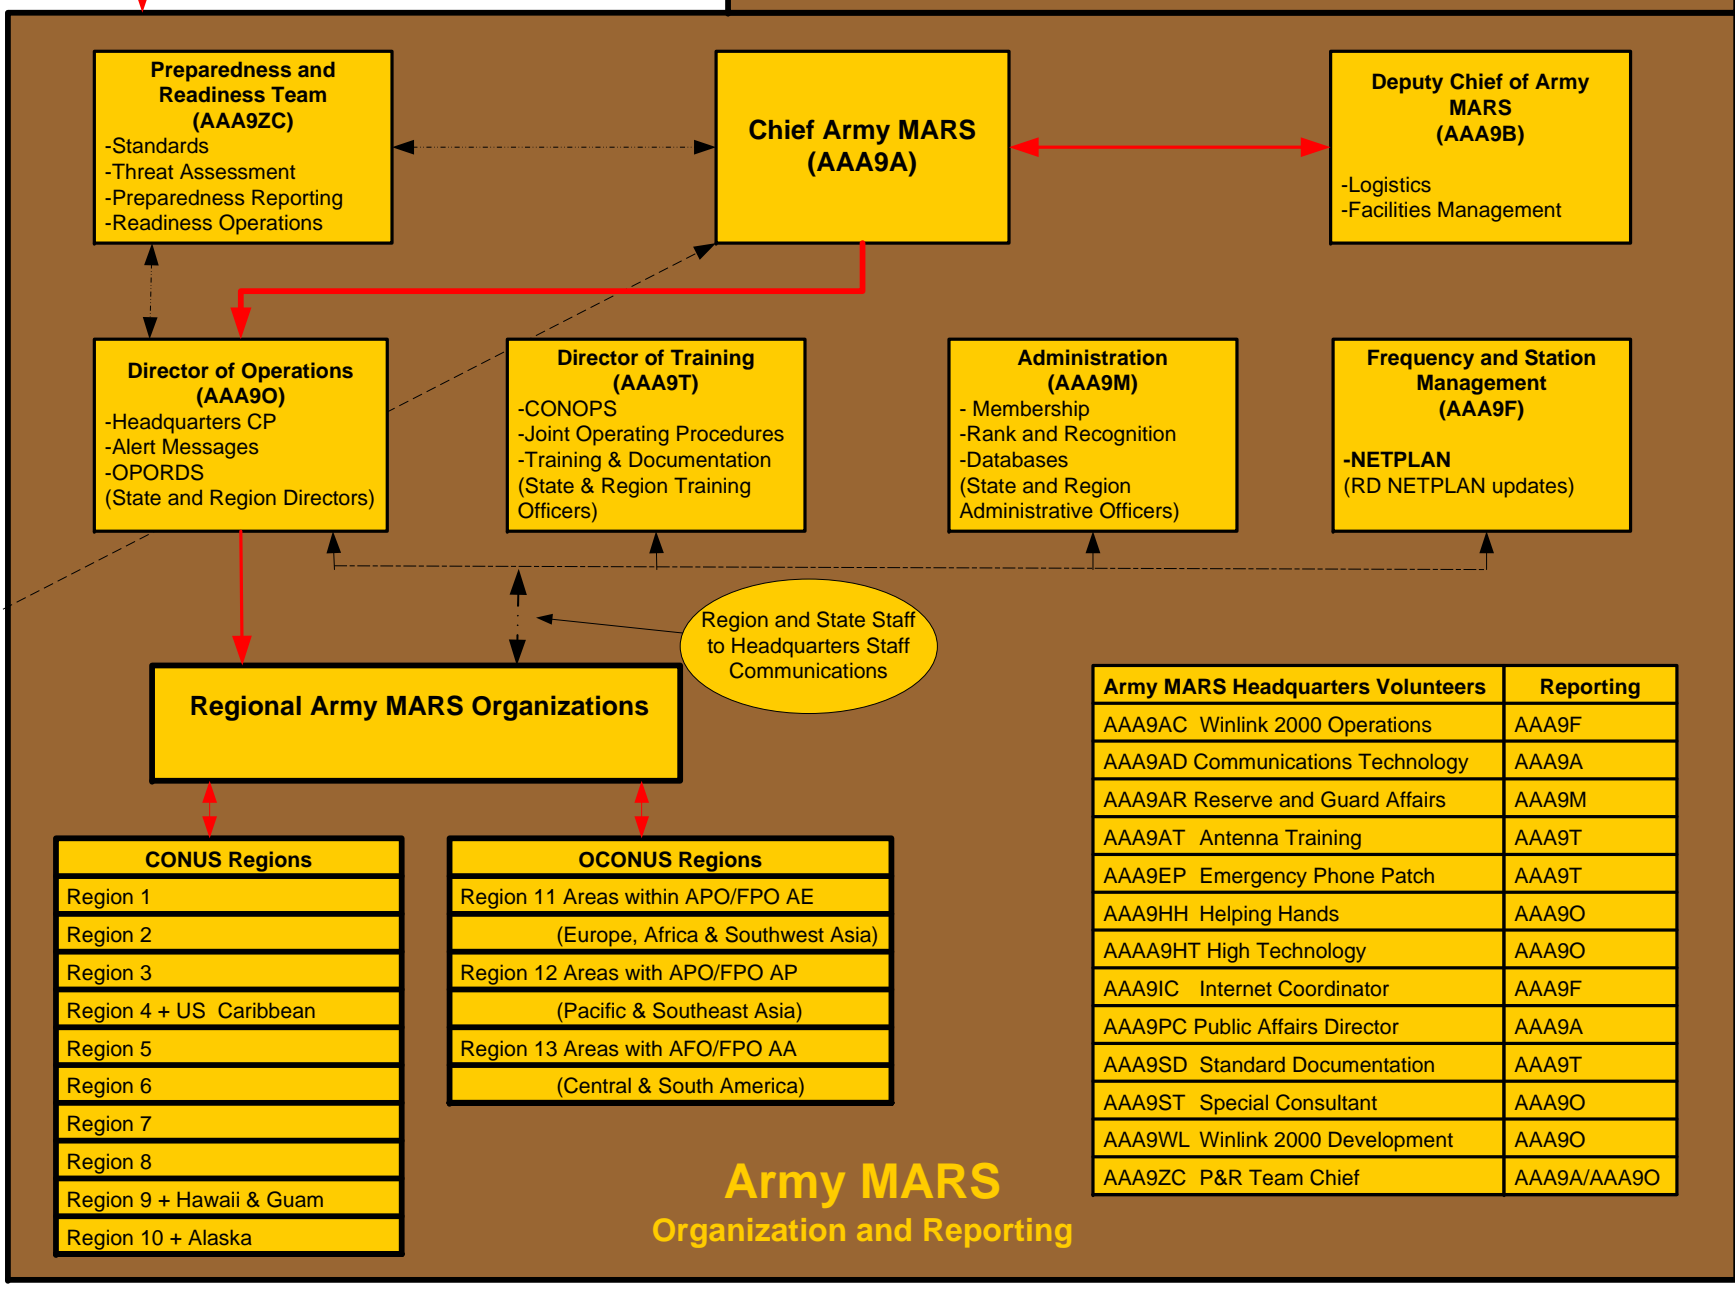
Preparedness and Readiness Team
(AAA9ZC)
-Standards
-Threat Assessment
-Preparedness Reporting
-Readiness Operations

Chief Army MARS
(AAA9A)

Deputy Chief of Army MARS
(AAA9B)

-Logistics
-Facilities Management

Director of Operations
(AAA9O)
-Headquarters CP
-Alert Messages
-OPORDS
(State and Region Directors)

Director of Training
(AAA9T)
-CONOPS
-Joint Operating Procedures
-Training & Documentation
(State & Region Training Officers)

Administration
(AAA9M)
- Membership
-Rank and Recognition
-Databases
(State and Region Administrative Officers)

Frequency and Station Management
(AAA9F)

-NETPLAN
(RD NETPLAN updates)

Region and State Staff to Headquarters Staff Communications

Regional Army MARS Organizations

| CONUS Regions |
|---|
| Region 1 |
| Region 2 |
| Region 3 |
| Region 4 + US Caribbean |
| Region 5 |
| Region 6 |
| Region 7 |
| Region 8 |
| Region 9 + Hawaii & Guam |
| Region 10 + Alaska |

| OCONUS Regions |
|---|
| Region 11 Areas within APO/FPO AE |
| (Europe, Africa & Southwest Asia) |
| Region 12 Areas with APO/FPO AP |
| (Pacific & Southeast Asia) |
| Region 13 Areas with AFO/FPO AA |
| (Central & South America) |

| Army MARS Headquarters Volunteers | Reporting |
|---|---|
| AAA9AC Winlink 2000 Operations | AAA9F |
| AAA9AD Communications Technology | AAA9A |
| AAA9AR Reserve and Guard Affairs | AAA9M |
| AAA9AT Antenna Training | AAA9T |
| AAA9EP Emergency Phone Patch | AAA9T |
| AAA9HH Helping Hands | AAA9O |
| AAAA9HT High Technology | AAA9O |
| AAA9IC Internet Coordinator | AAA9F |
| AAA9PC Public Affairs Director | AAA9A |
| AAA9SD Standard Documentation | AAA9T |
| AAA9ST Special Consultant | AAA9O |
| AAA9WL Winlink 2000 Development | AAA9O |
| AAA9ZC P&R Team Chief | AAA9A/AAA9O |

Army MARS
Organization and Reporting